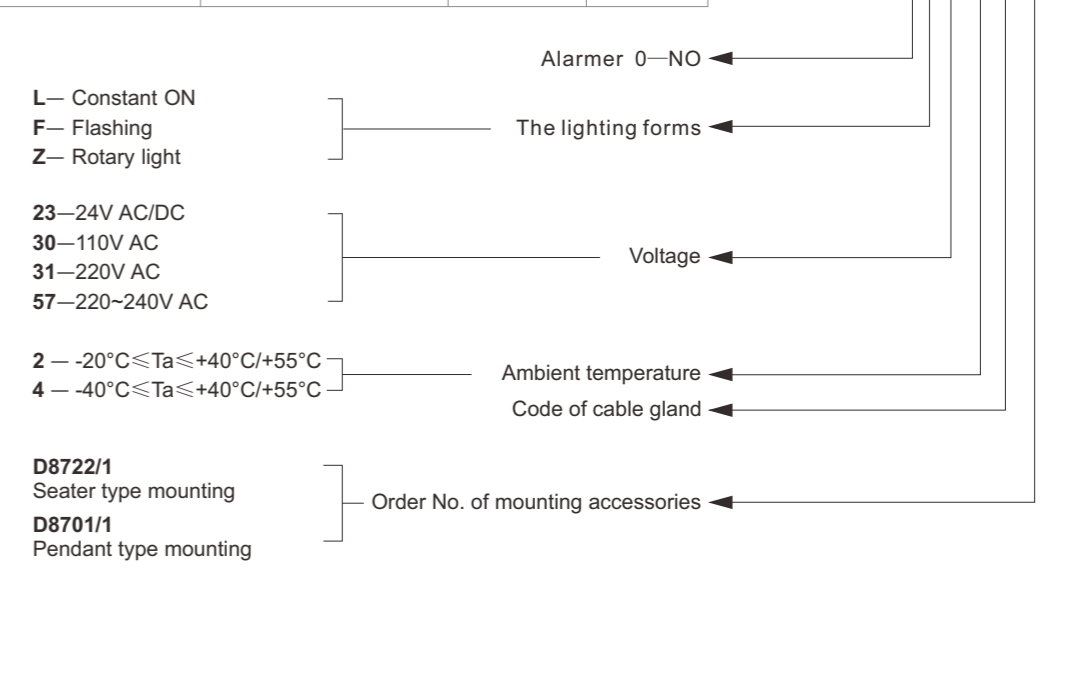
Alarmer 0—NO

L— Constant ON
F— Flashing
Z— Rotary light

The lighting forms

23—24V AC/DC
30—110V AC
31—220V AC
57—220~240V AC

Voltage

2 — -20°C$\leqslant$Ta$\leqslant$+40°C/+55°C
4 — -40°C$\leqslant$Ta$\leqslant$+40°C/+55°C

Ambient temperature

Code of cable gland

D8722/1
Seater type mounting
D8701/1
Pendant type mounting

Order No. of mounting accessories